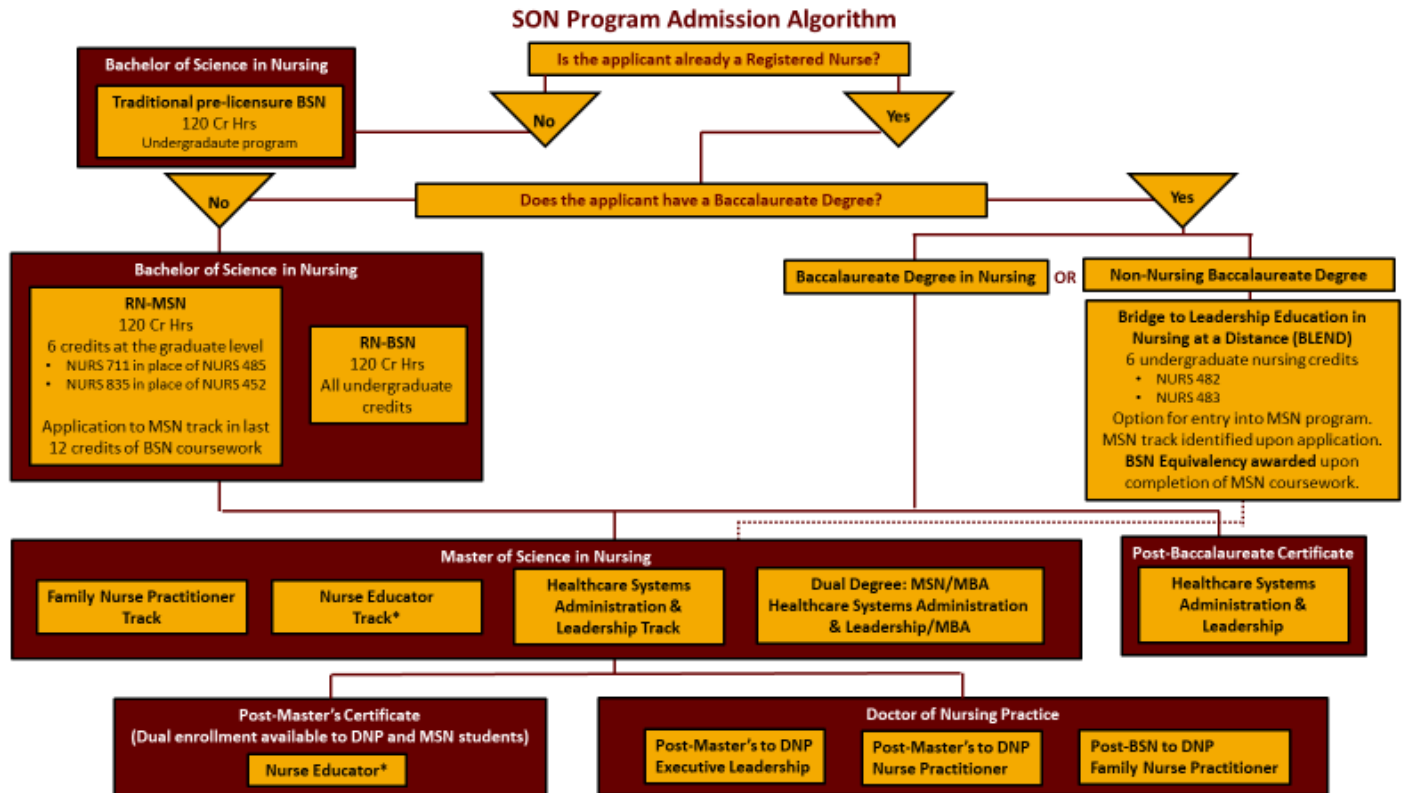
SON Program Admission Algorithm

Is the applicant already a Registered Nurse?

Bachelor of Science in Nursing

Traditional pre-licensure BSN
120 Cr Hrs
Undergradaute program

No

Yes

No

Does the applicant have a Baccalaureate Degree?

Yes

Bachelor of Science in Nursing

RN-MSN
120 Cr Hrs
6 credits at the graduate level
• NURS 711 in place of NURS 485
• NURS 835 in place of NURS 452

Application to MSN track in last 12 credits of BSN coursework

RN-BSN
120 Cr Hrs
All undergraduate credits

Baccalaureate Degree in Nursing

OR

Non-Nursing Baccalaureate Degree

Bridge to Leadership Education in Nursing at a Distance (BLEND)
6 undergraduate nursing credits
• NURS 482
• NURS 483
Option for entry into MSN program. MSN track identified upon application.
BSN Equivalency awarded upon completion of MSN coursework.

Master of Science in Nursing

Family Nurse Practitioner Track

Nurse Educator Track*

Healthcare Systems Administration & Leadership Track

Dual Degree: MSN/MBA Healthcare Systems Administration & Leadership/MBA

Post-Baccalaureate Certificate

Healthcare Systems Administration & Leadership

Post-Master's Certificate
(Dual enrollment available to DNP and MSN students)

Nurse Educator*

Doctor of Nursing Practice

Post-Master's to DNP Executive Leadership

Post-Master's to DNP Nurse Practitioner

Post-BSN to DNP Family Nurse Practitioner